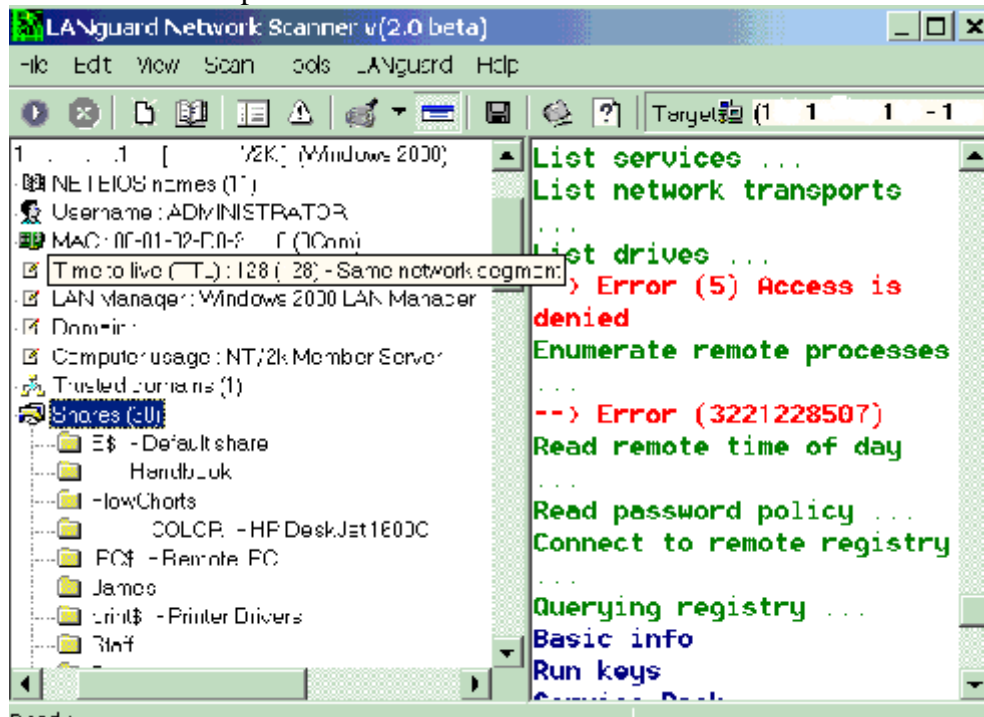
LANguard Network Scanner v(2.0 beta)

File Edit View Scan Tools LANguard Help

Target (1 1 1 -1

1 . . . 1 [ W2K] (Windows 2000)
NETBIOS names (11)
Username : ADMINISTRATOR
MAC: 00-01-02-D0-2 C (3Com)
Time to live (TTL) : 128 (128) - Same network segment
LAN Manager: Windows 2000 LAN Manager
Domain:
Computer usage : NT/2k Member Server
Trusted domains (1)
Shares (30)
E$ - Default share
Handbook
FlowCharts
COLOR - HP DeskJet 1600C
FC$ - Remote FC
James
print$ - Printer Drivers
Staff

List services ...
List network transports
...
List drives ...
--> Error (5) Access is denied
Enumerate remote processes
...
--> Error (3221228507)
Read remote time of day
...
Read password policy ...
Connect to remote registry
...
Querying registry ...
Basic info
Run keys
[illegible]